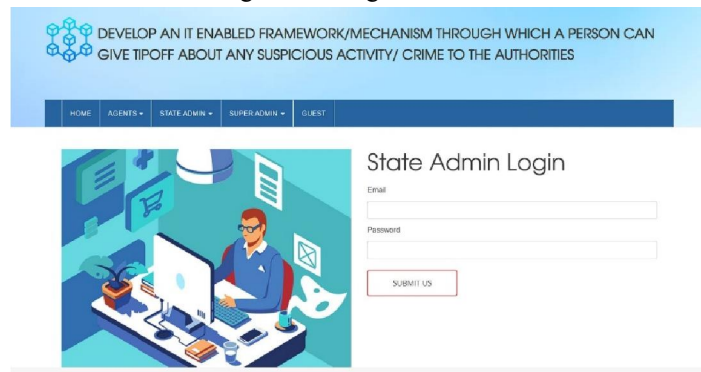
DEVELOP AN IT ENABLED FRAMEWORK/MECHANISM THROUGH WHICH A PERSON CAN GIVE TIPOFF ABOUT ANY SUSPICIOUS ACTIVITY/ CRIME TO THE AUTHORITIES

HOME AGENTS ▾ STATE ADMIN ▾ SUPER ADMIN ▾ GUEST

State Admin Login

Email

Password

SUBMIT US